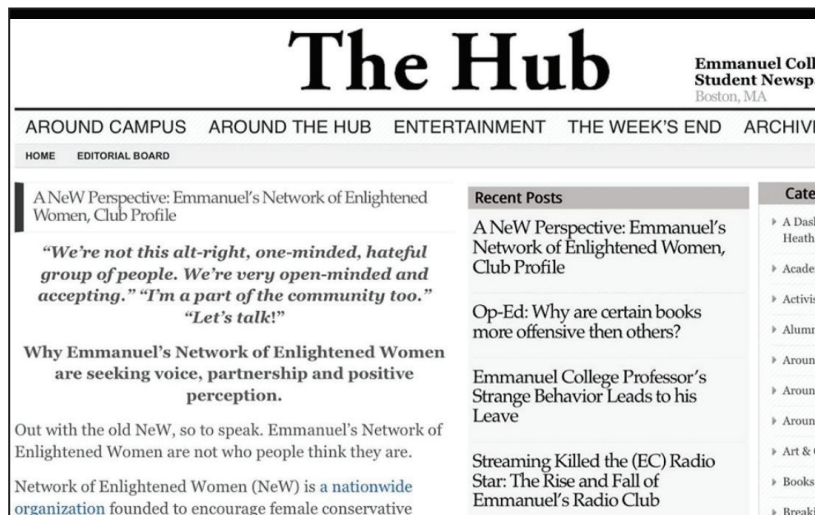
The Hub

Emmanuel Coll
Student Newsp
Boston, MA

AROUND CAMPUS AROUND THE HUB ENTERTAINMENT THE WEEK'S END ARCHIV

HOME EDITORIAL BOARD

A NeW Perspective: Emmanuel's Network of Enlightened Women, Club Profile

"We're not this alt-right, one-minded, hateful group of people. We're very open-minded and accepting." "I'm a part of the community too." "Let's talk!"

Why Emmanuel's Network of Enlightened Women are seeking voice, partnership and positive perception.

Out with the old NeW, so to speak. Emmanuel's Network of Enlightened Women are not who people think they are.

Network of Enlightened Women (NeW) is a nationwide organization founded to encourage female conservative

Recent Posts

A NeW Perspective: Emmanuel's Network of Enlightened Women, Club Profile

Op-Ed: Why are certain books more offensive then others?

Emmanuel College Professor's Strange Behavior Leads to his Leave

Streaming Killed the (EC) Radio Star: The Rise and Fall of Emmanuel's Radio Club

Cate

A Dasl Heath

Acade

Activi

Alumr

Aroun

Aroun

Aroun

Art &

Books

Break